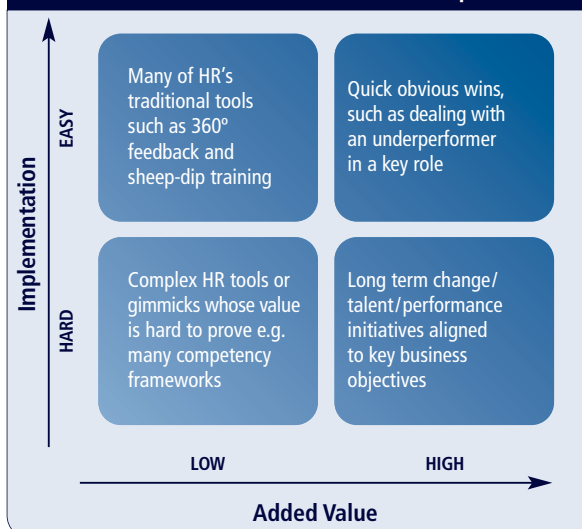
Implementation

EASY

HARD

Many of HR's traditional tools such as 360º feedback and sheep-dip training

Quick obvious wins, such as dealing with an underperformer in a key role

Complex HR tools or gimmicks whose value is hard to prove e.g. many competency frameworks

Long term change/ talent/performance initiatives aligned to key business objectives

LOW

HIGH

Added Value